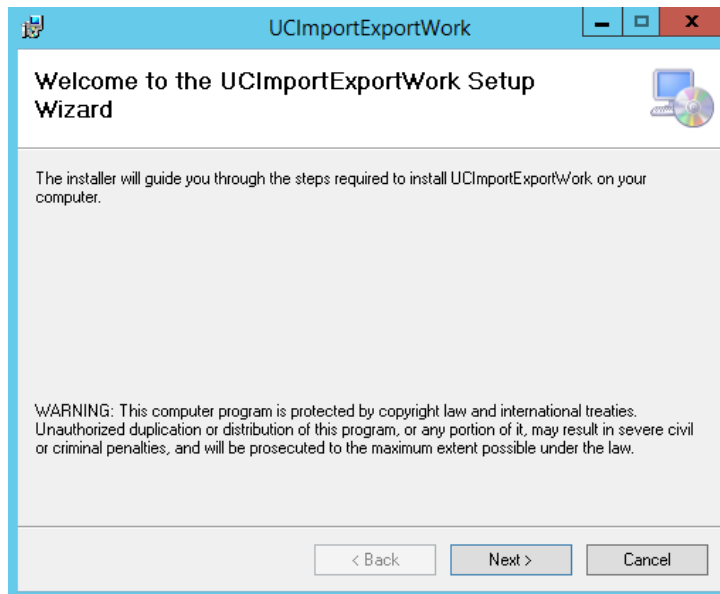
UCImportExportWork

Welcome to the UCImportExportWork Setup Wizard

The installer will guide you through the steps required to install UCImportExportWork on your computer.

WARNING: This computer program is protected by copyright law and international treaties. Unauthorized duplication or distribution of this program, or any portion of it, may result in severe civil or criminal penalties, and will be prosecuted to the maximum extent possible under the law.

< Back Next > Cancel